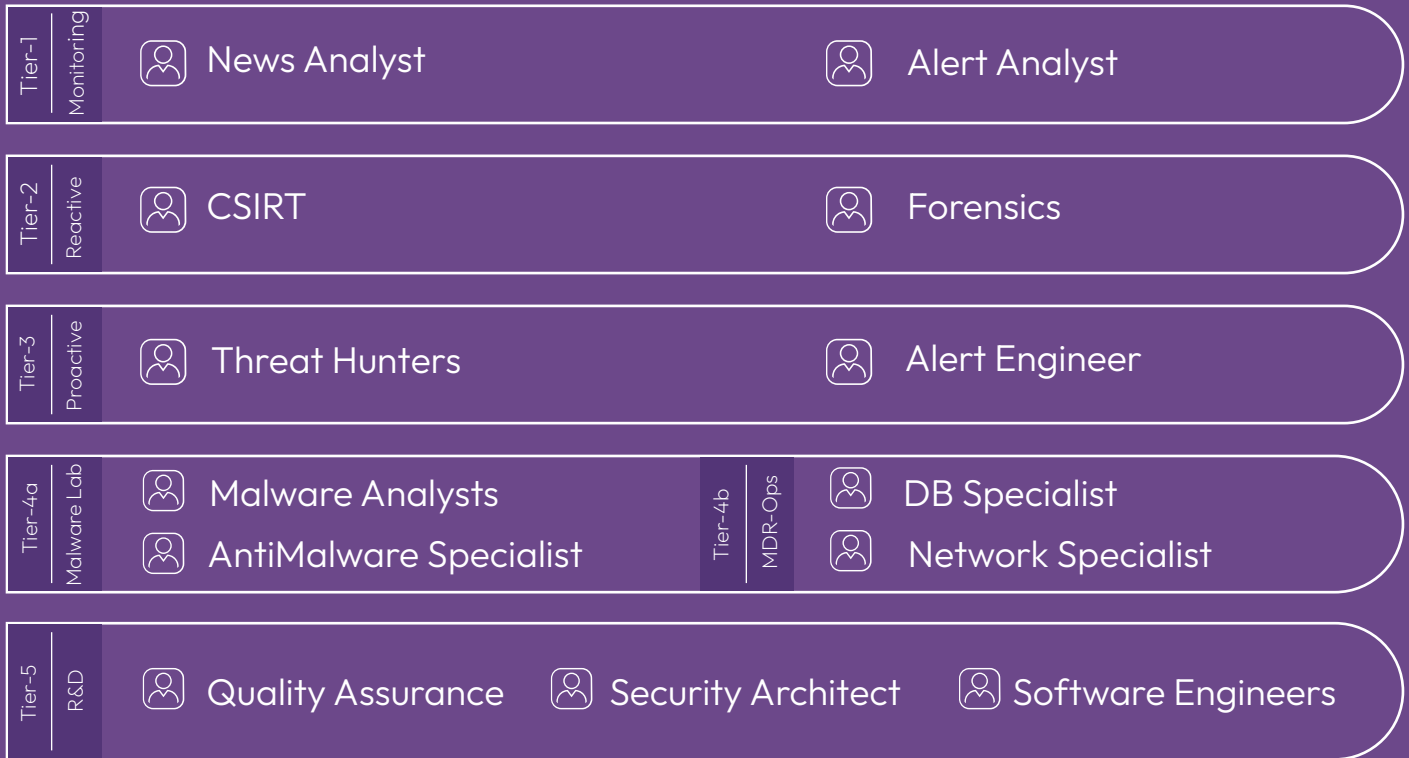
Tier-1
Monitoring
News Analyst
Alert Analyst

Tier-2
Reactive
CSIRT
Forensics

Tier-3
Proactive
Threat Hunters
Alert Engineer

Tier-4a
Malware Lab
Malware Analysts
AntiMalware Specialist

Tier-4b
MDR-Ops
DB Specialist
Network Specialist

Tier-5
R&D
Quality Assurance
Security Architect
Software Engineers